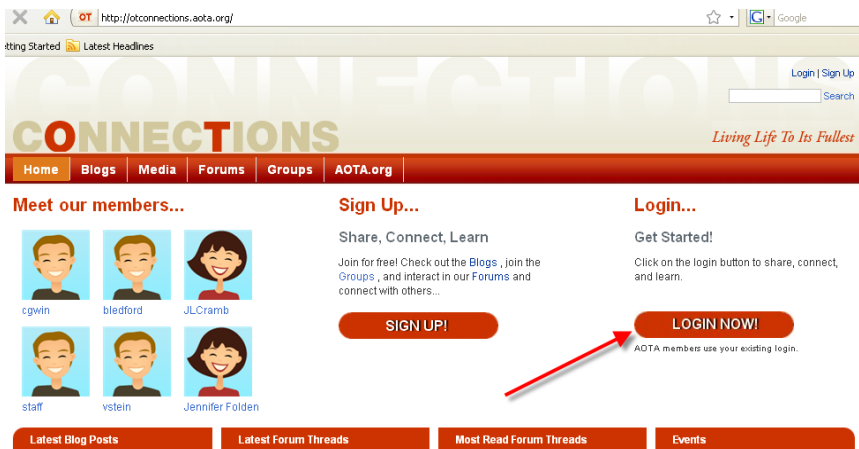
OT http://otconnections.aota.org/

Google

etting Started Latest Headlines

Login | Sign Up

Search

CONNECTIONS

Living Life To Its Fullest

Home Blogs Media Forums Groups AOTA.org

Meet our members...

cgwin bledford JLCramb

staff vstein Jennifer Folden

Sign Up...

Share, Connect, Learn

Join for free! Check out the Blogs , join the Groups , and interact in our Forums and connect with others...

SIGN UP!

Login...

Get Started!

Click on the login button to share, connect, and learn.

LOGIN NOW!

AOTA members use your existing login.

Latest Blog Posts

Latest Forum Threads

Most Read Forum Threads

Events